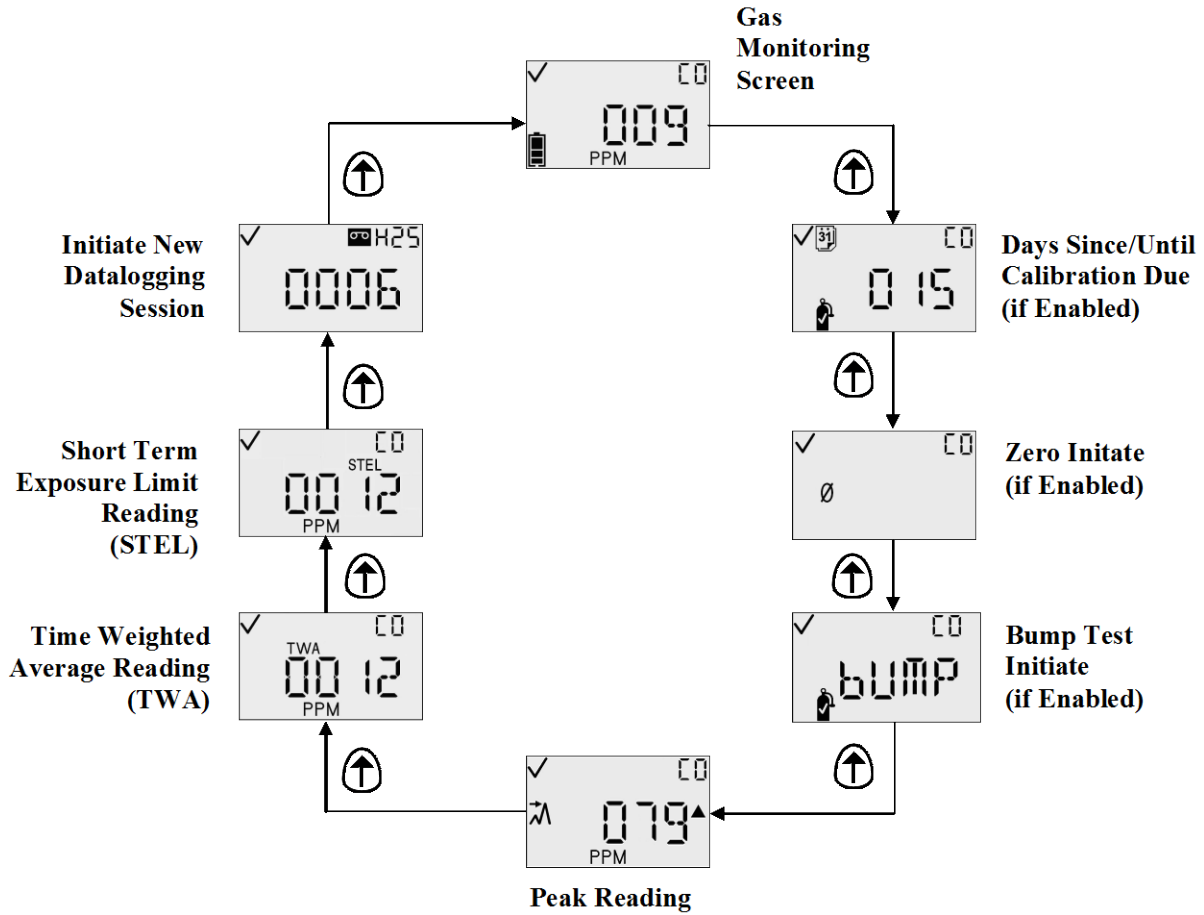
Gas Monitoring Screen

CO
009
PPM

CO
015

Days Since/Until Calibration Due (if Enabled)

CO
Ø

Zero Initate (if Enabled)

CO
bUMP

Bump Test Initiate (if Enabled)

CO
079
PPM

Peak Reading

CO
TWA
0012
PPM

Time Weighted Average Reading (TWA)

CO
STEL
0012
PPM

Short Term Exposure Limit Reading (STEL)

H2S
0006

Initiate New Datalogging Session